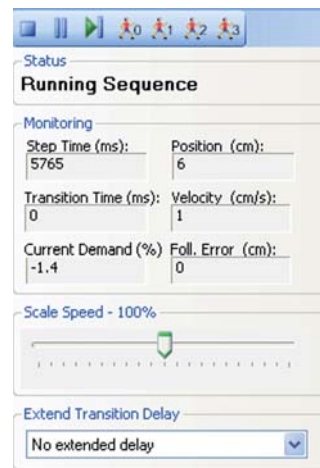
0 1 2 3

Status
Running Sequence

Monitoring
Step Time (ms):
5765
Position (cm):
6
Transition Time (ms):
0
Velocity (cm/s):
1
Current Demand (%)
-1.4
Foll. Error (cm):
0

Scale Speed - 100%

Extend Transition Delay
No extended delay